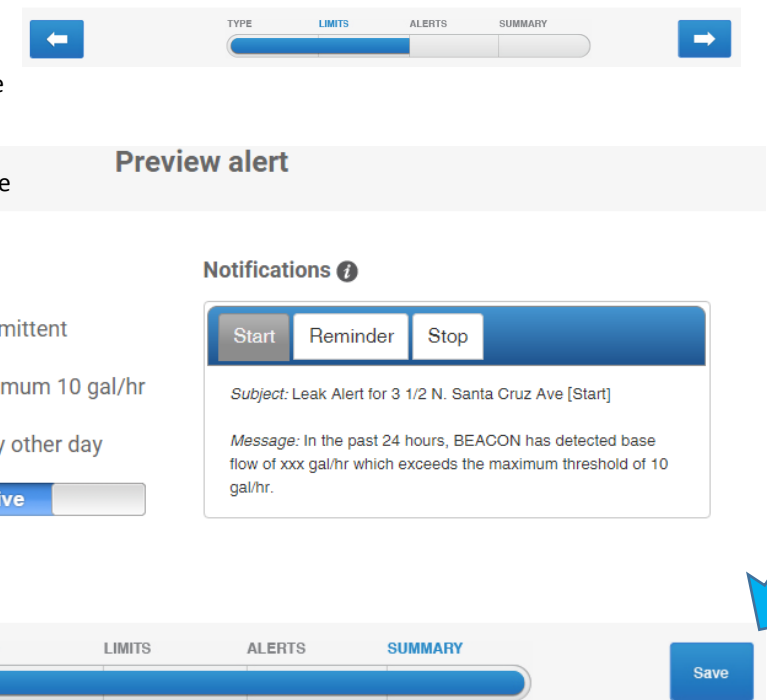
TYPE LIMITS ALERTS SUMMARY

e

Preview alert

e

Notifications

mittent

mum 10 gal/hr

y other day

ive

Start Reminder Stop

Subject: Leak Alert for 3 1/2 N. Santa Cruz Ave [Start]

Message: In the past 24 hours, BEACON has detected base flow of xxx gal/hr which exceeds the maximum threshold of 10 gal/hr.

LIMITS ALERTS SUMMARY

Save